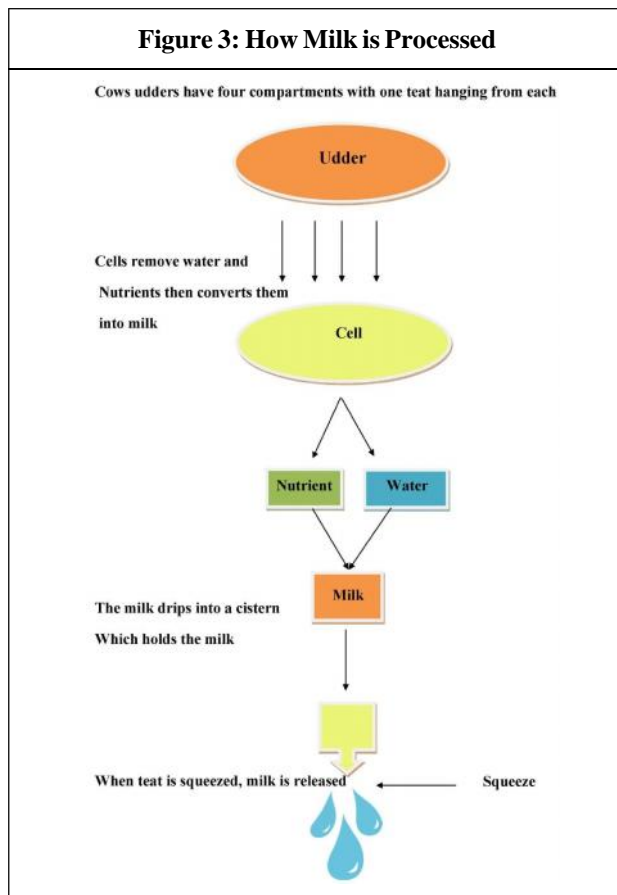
Figure 3: How Milk is Processed

Cows udders have four compartments with one teat hanging from each

Udder

Cells remove water and Nutrients then converts them into milk

Cell

Nutrient

Water

The milk drips into a cistern Which holds the milk

Milk

When teat is squeezed, milk is released

Squeeze